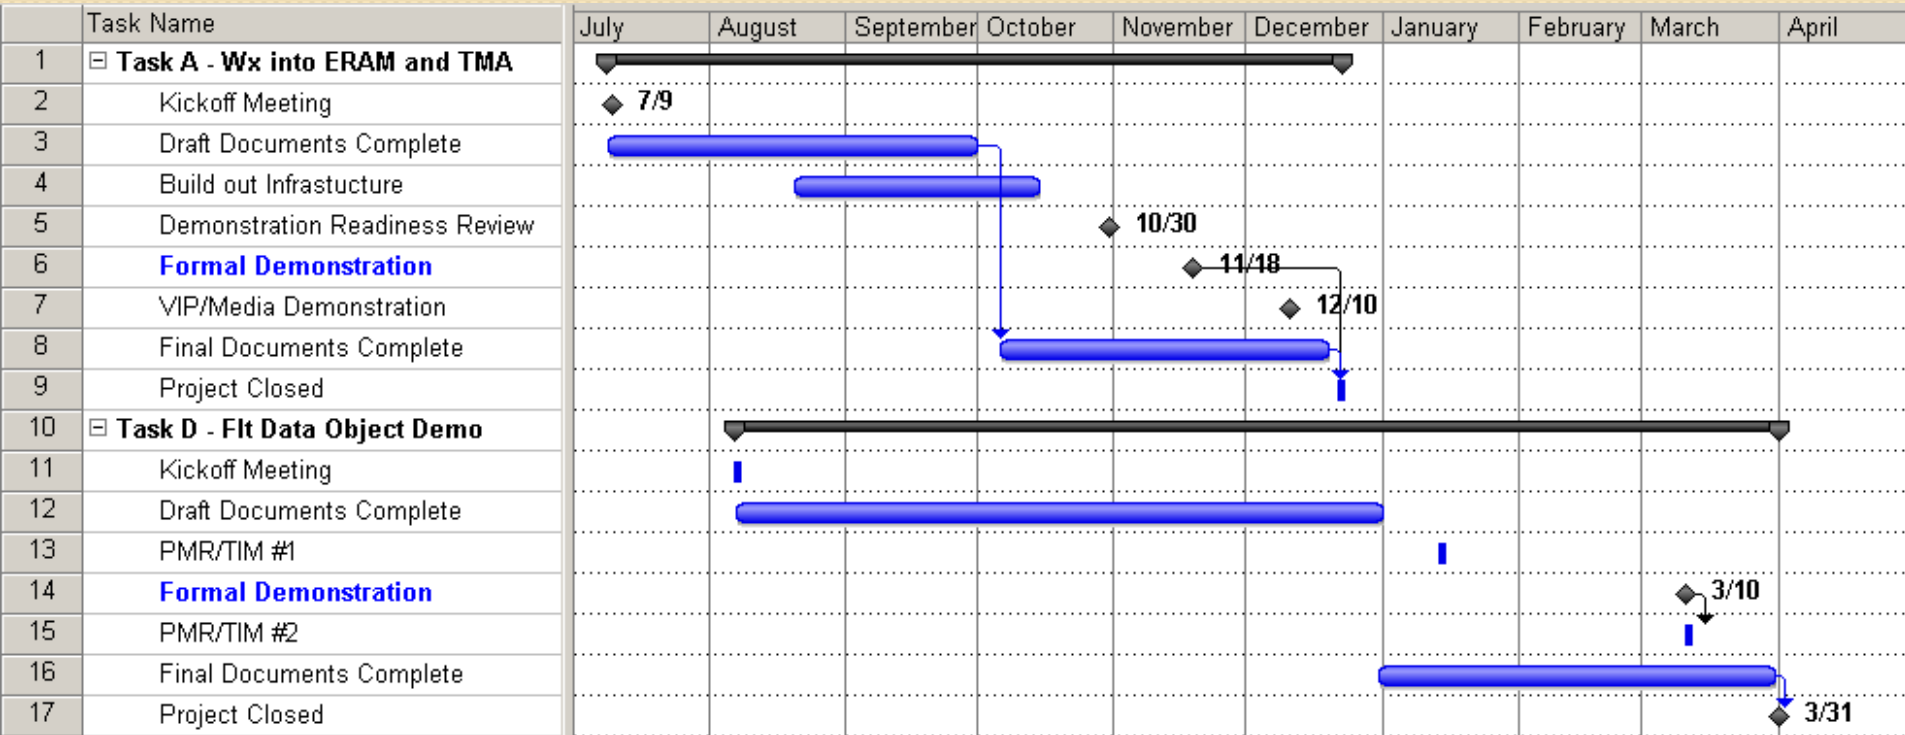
|  | Task Name |
|---|---|
| 1 | Task A - Wx into ERAM and TMA |
| 2 | Kickoff Meeting |
| 3 | Draft Documents Complete |
| 4 | Build out Infrastucture |
| 5 | Demonstration Readiness Review |
| 6 | Formal Demonstration |
| 7 | VIP/Media Demonstration |
| 8 | Final Documents Complete |
| 9 | Project Closed |
| 10 | Task D - Flt Data Object Demo |
| 11 | Kickoff Meeting |
| 12 | Draft Documents Complete |
| 13 | PMR/TIM #1 |
| 14 | Formal Demonstration |
| 15 | PMR/TIM #2 |
| 16 | Final Documents Complete |
| 17 | Project Closed |

July August September October November December January February March April

7/9
10/30
11/18
12/10
3/10
3/31